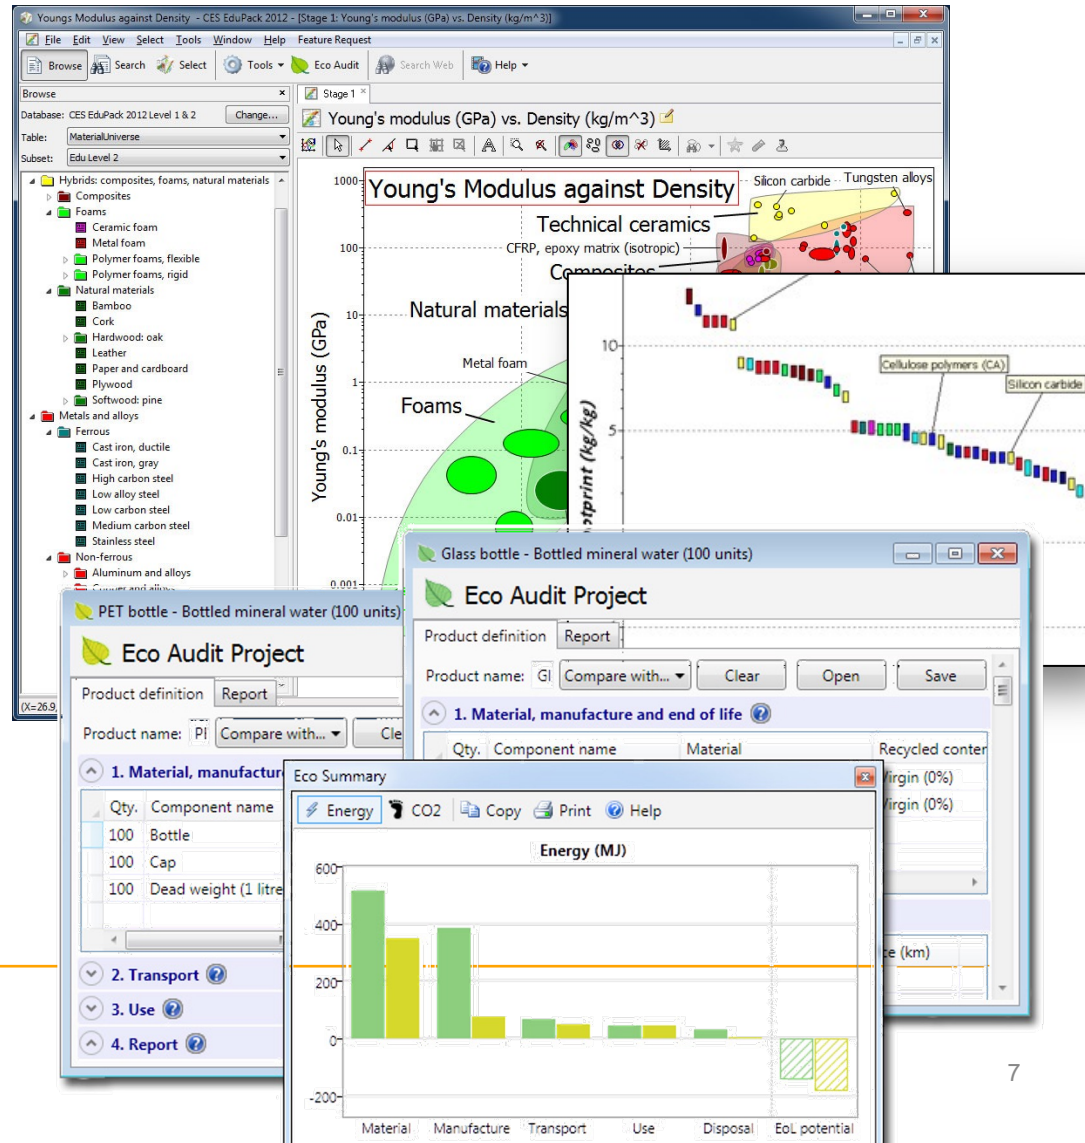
Youngs Modulus against Density - CES EduPack 2012 - [Stage 1: Young's modulus (GPa) vs. Density (kg/m^3)]

File Edit View Select Tools Window Help Feature Request

Browse Search Select Tools Eco Audit Search Web Help

Browse

Database: CES EduPack 2012 Level 1 & 2 Change...

Table: MaterialUniverse

Subset: Edu Level 2

Hybrids: composites, foams, natural materials
Composites
Foams
Ceramic foam
Metal foam
Polymer foams, flexible
Polymer foams, rigid
Natural materials
Bamboo
Cork
Hardwood: oak
Leather
Paper and cardboard
Plywood
Softwood: pine
Metals and alloys
Ferrous
Cast iron, ductile
Cast iron, gray
High carbon steel
Low alloy steel
Low carbon steel
Medium carbon steel
Stainless steel
Non-ferrous
Aluminum and alloys

(X=26.9,

Stage 1

Young's modulus (GPa) vs. Density (kg/m^3)

Young's Modulus against Density

Silicon carbide Tungsten alloys

Technical ceramics

CFRP, epoxy matrix (isotropic)

Composites

Natural materials

Metal foam

Foams

Young's modulus (GPa)

1000
100
10
1
0.1
0.01
0.001

10
5

Cellulose polymers (CA)
Silicon carbide

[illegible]otprint (kg/kg)

Glass bottle - Bottled mineral water (100 units)

Eco Audit Project

Product definition Report

Product name: Gl Compare with... Clear Open Save

1. Material, manufacture and end of life

Qty. Component name Material Recycled conter

Virgin (0%)
Virgin (0%)

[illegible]e (km)

PET bottle - Bottled mineral water (100 units)

Eco Audit Project

Product definition Report

Product name: Pl Compare with... Cle

1. Material, manufactur

Qty. Component name
100 Bottle
100 Cap
100 Dead weight (1 litre

2. Transport
3. Use
4. Report

Eco Summary

Energy CO2 Copy Print Help

Energy (MJ)

600
400
200
0
-200

Material Manufacture Transport Use Disposal EoL potential

7